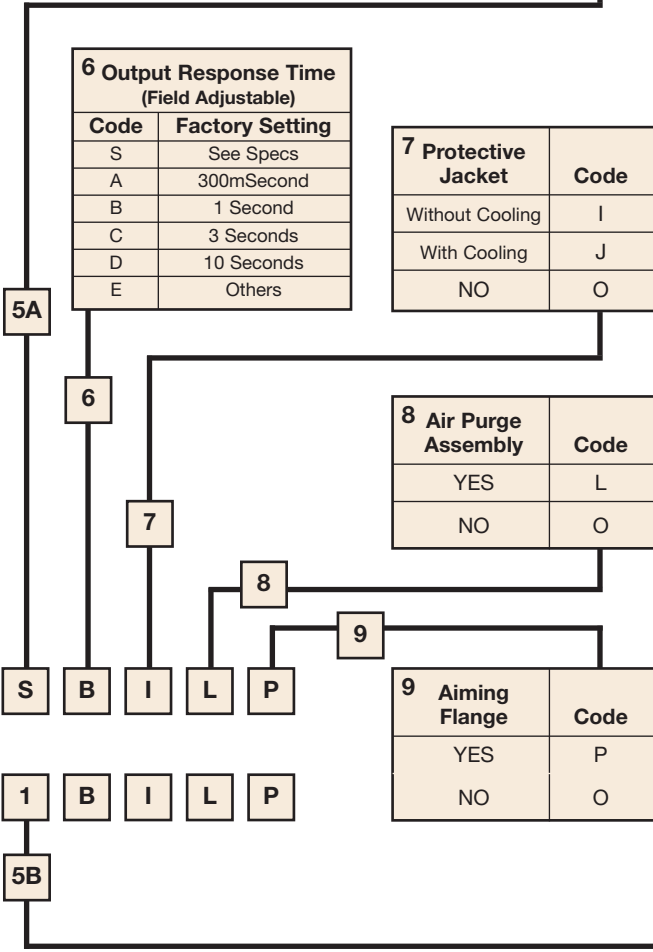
6 Output Response Time
(Field Adjustable)

| Code | Factory Setting |
|---|---|
| S | See Specs |
| A | 300mSecond |
| B | 1 Second |
| C | 3 Seconds |
| D | 10 Seconds |
| E | Others |

| 7 Protective Jacket | Code |
|---|---|
| Without Cooling | I |
| With Cooling | J |
| NO | O |

5A

6

| 8 Air Purge Assembly | Code |
|---|---|
| YES | L |
| NO | O |

7

8

9

S B I L P

| 9 Aiming Flange | Code |
|---|---|
| YES | P |
| NO | O |

1 B I L P

5B